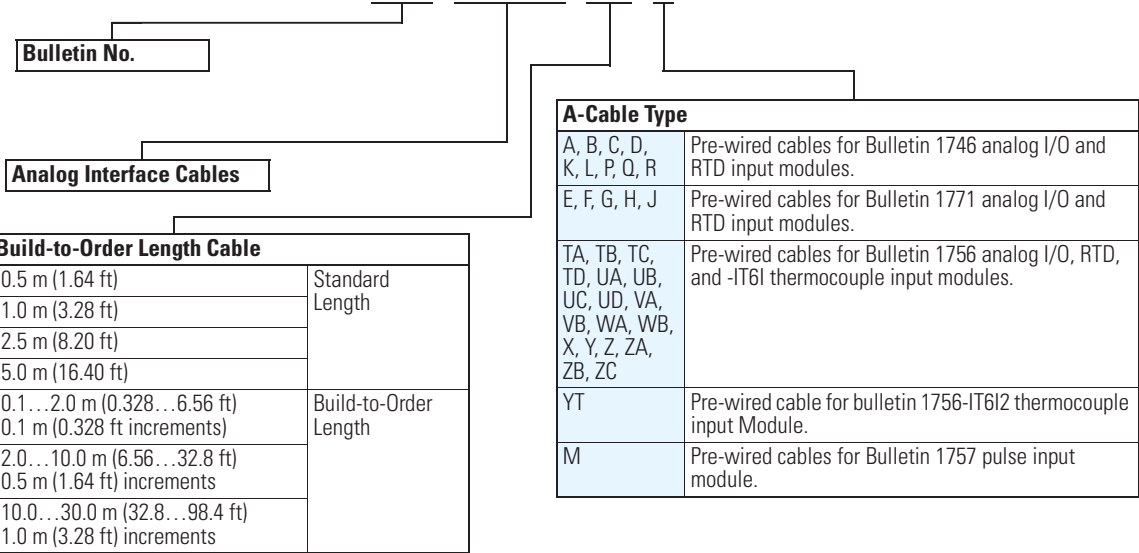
Bulletin No.

Analog Interface Cables

| Build-to-Order Length Cable | |
|---|---|
| 0.5 m (1.64 ft) | Standard Length |
| 1.0 m (3.28 ft) | |
| 2.5 m (8.20 ft) | |
| 5.0 m (16.40 ft) | |
| 0.1…2.0 m (0.328…6.56 ft) 0.1 m (0.328 ft increments) | Build-to-Order Length |
| 2.0…10.0 m (6.56…32.8 ft) 0.5 m (1.64 ft) increments | |
| 10.0…30.0 m (32.8…98.4 ft) 1.0 m (3.28 ft) increments | |

| A-Cable Type | |
|---|---|
| A, B, C, D, K, L, P, Q, R | Pre-wired cables for Bulletin 1746 analog I/O and RTD input modules. |
| E, F, G, H, J | Pre-wired cables for Bulletin 1771 analog I/O and RTD input modules. |
| TA, TB, TC, TD, UA, UB, UC, UD, VA, VB, WA, WB, X, Y, Z, ZA, ZB, ZC | Pre-wired cables for Bulletin 1756 analog I/O, RTD, and -IT6I thermocouple input modules. |
| YT | Pre-wired cable for bulletin 1756-IT6I2 thermocouple input Module. |
| M | Pre-wired cables for Bulletin 1757 pulse input module. |